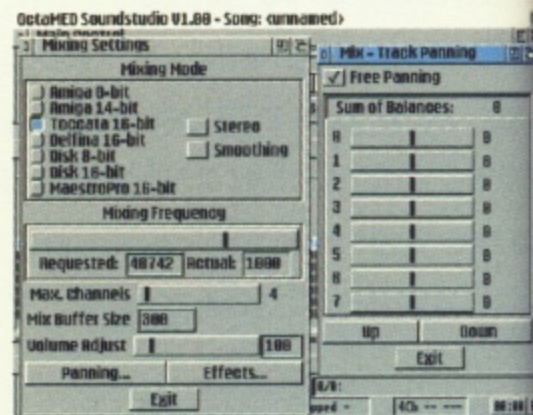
OctaMED Soundstudio V1.00 - Song: <unnamed>

Main Control

Mixing Settings

Mixing Mode

Amiga 8-bit
Amiga 14-bit
Toccata 16-bit
Delfina 16-bit
Disk 8-bit
Disk 16-bit
MaestroPro 16-bit

Stereo
Smoothing

Mixing Frequency

Requested: 48742 Actual: 1000

Max. channels 4

Mix Buffer Size 300

Volume Adjust 100

Panning...
Effects...

Exit

Mix - Track Panning

Free Panning

Sum of Balances: 0

0 0
1 0
2 0
3 0
4 0
5 0
6 0
7 0

Up
Down

Exit

0/0:

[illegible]